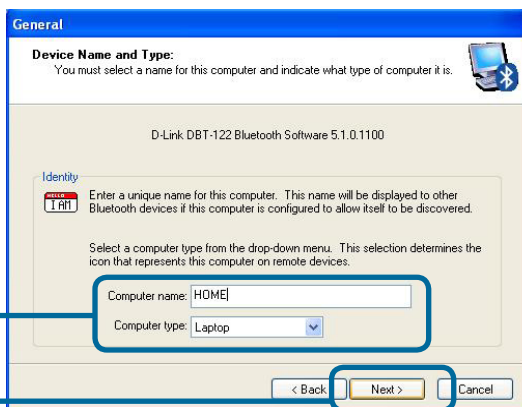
General

Device Name and Type:
You must select a name for this computer and indicate what type of computer it is.

D-Link DBT-122 Bluetooth Software 5.1.0.1100

Identity

HELLO I AM

Enter a unique name for this computer. This name will be displayed to other Bluetooth devices if this computer is configured to allow itself to be discovered.

Select a computer type from the drop-down menu. This selection determines the icon that represents this computer on remote devices.

Computer name: HOME

Computer type: Laptop

< Back Next > Cancel